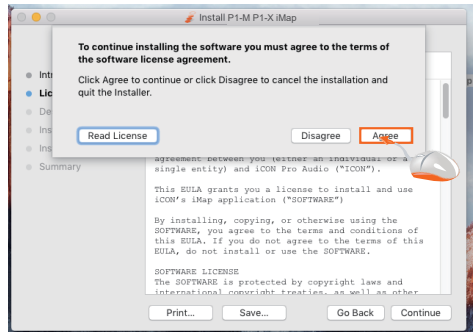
Install P1-M P1-X iMap

To continue installing the software you must agree to the terms of the software license agreement.

Click Agree to continue or click Disagree to cancel the installation and quit the Installer.

Read License

Disagree

Agree

Intr

Lic

De

Ins

Ins

Summary

agreement between you (either an individual or a single entity) and iCON Pro Audio ("ICON").

This EULA grants you a license to install and use iCON's iMap application ("SOFTWARE")

By installing, copying, or otherwise using the SOFTWARE, you agree to the terms and conditions of this EULA. If you do not agree to the terms of this EULA, do not install or use the SOFTWARE.

SOFTWARE LICENSE
The SOFTWARE is protected by copyright laws and international copyright treaties, as well as other

Print...

Save...

Go Back

Continue